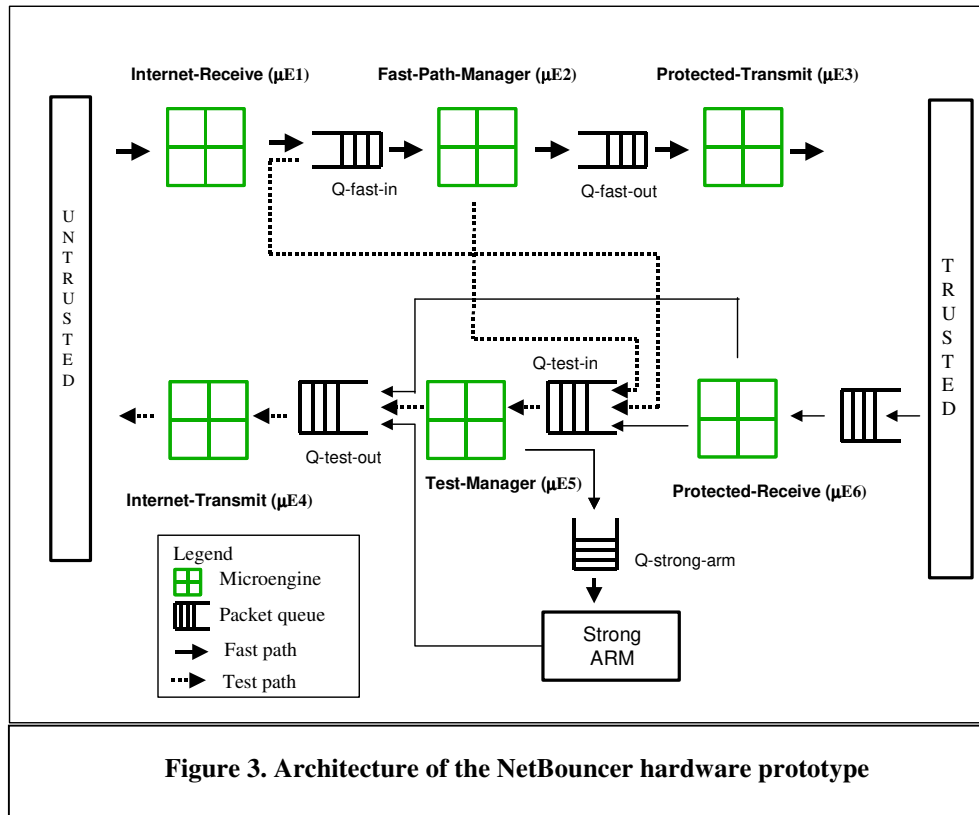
Internet-Receive (μE1)

Fast-Path-Manager (μE2)

Protected-Transmit (μE3)

U N T R U S T E D

Q-fast-in

Q-fast-out

T R U S T E D

Q-test-in

Q-test-out

Test-Manager (μE5)

Protected-Receive (μE6)

Internet-Transmit (μE4)

Legend
Microengine
Packet queue
Fast path
Test path

Q-strong-arm

Strong ARM

Figure 3. Architecture of the NetBouncer hardware prototype